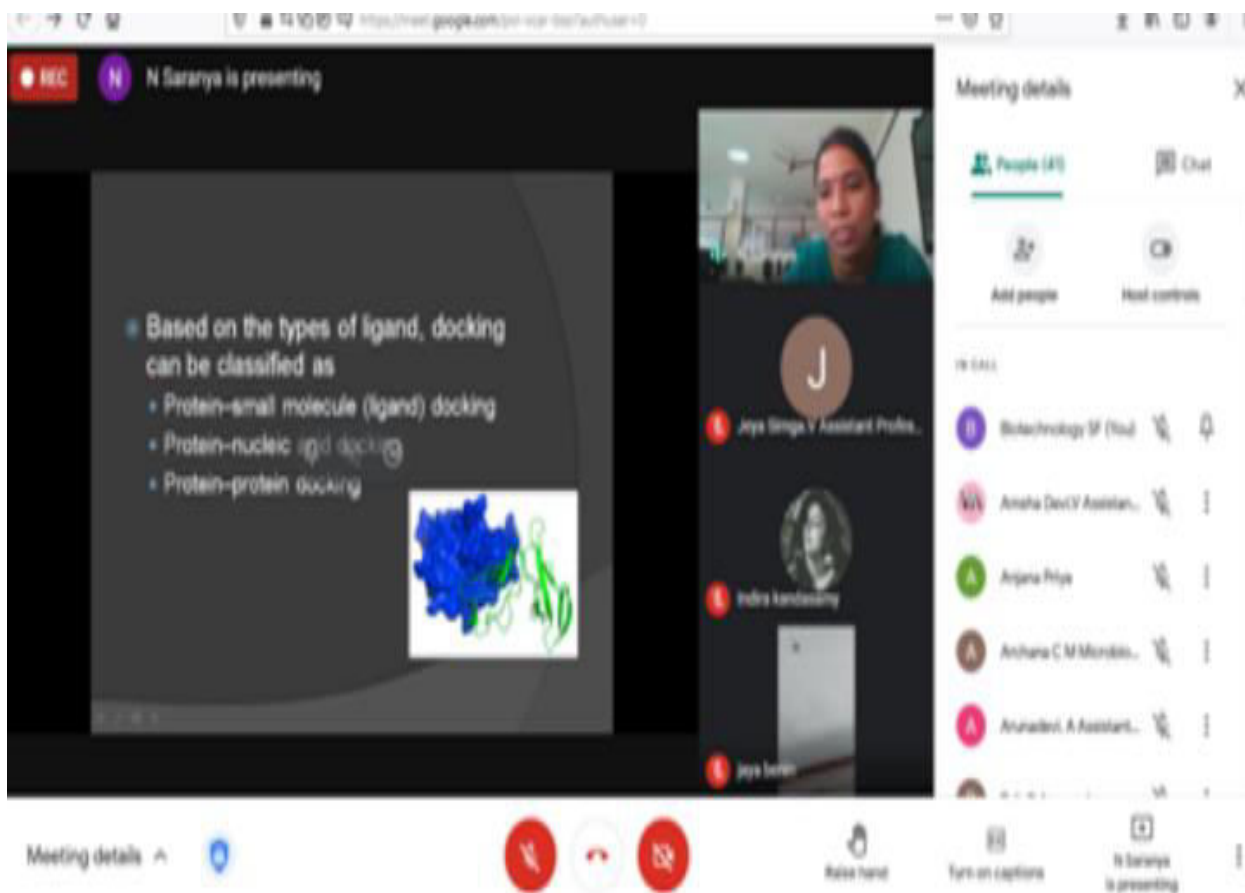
https://meet.google.com/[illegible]

REC

N

N Saranya is presenting

Based on the types of ligand, docking can be classified as

• Protein–small molecule (ligand) docking

• Protein–nucleic acid docking

• Protein–protein docking

J

Jeya Singa V Assistant Profes...

Indira kandasamy

jaya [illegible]

Meeting details

People (41)

Chat

Add people

Host controls

IN CALL

B Biotechnology SF (You)

AA Amaha Devi.V Assistan...

A Anjana Priya

A Archana C M Microbio...

A Arunadevi. A Assistant...

Meeting details ^

Raise hand

Turn on captions

N Saranya is presenting